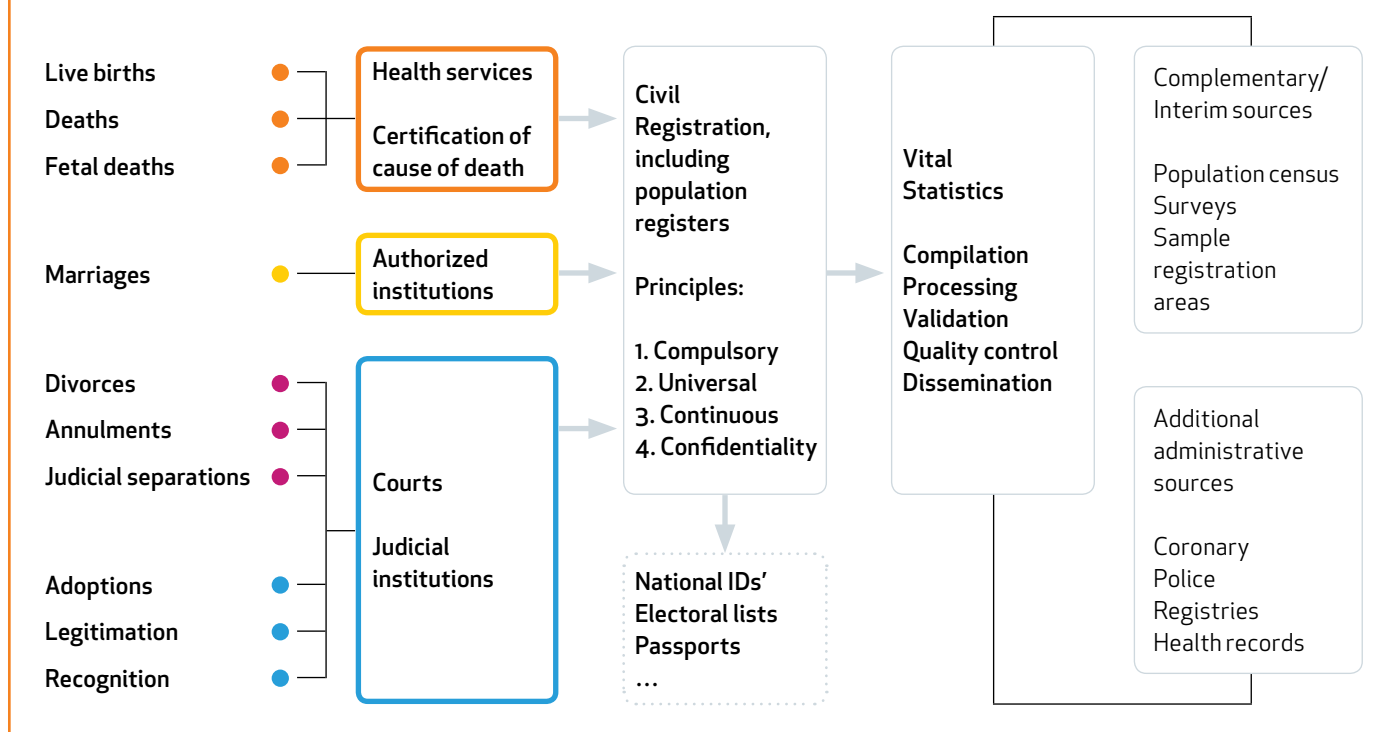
Live births
Deaths
Fetal deaths

Health services

Certification of cause of death

Marriages

Authorized institutions

Divorces
Annulments
Judicial separations

Adoptions
Legitimation
Recognition

Courts

Judicial institutions

Civil Registration, including population registers

Principles:

1. Compulsory
2. Universal
3. Continuous
4. Confidentiality

National IDs'
Electoral lists
Passports
...

Vital Statistics

Compilation
Processing
Validation
Quality control
Dissemination

Complementary/ Interim sources

Population census
Surveys
Sample registration areas

Additional administrative sources

Coronary
Police
Registries
Health records